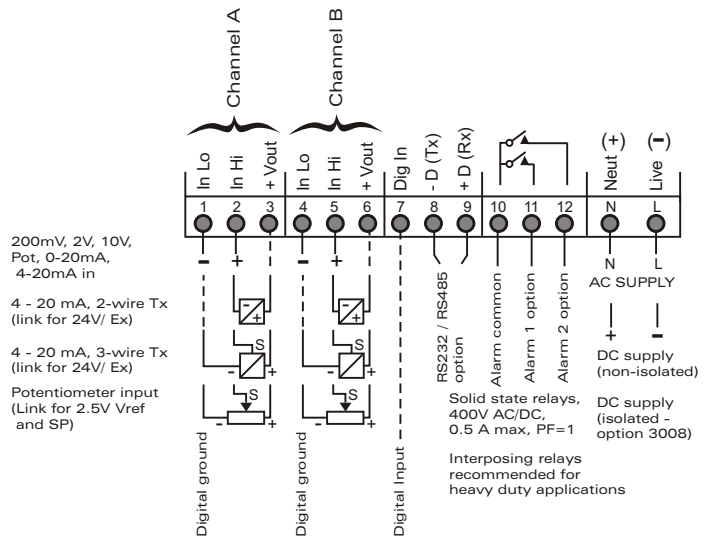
Channel A

Channel B

In Lo
In Hi
+ Vout
In Lo
In Hi
+ Vout
Dig In
- D (Tx)
+ D (Rx)

(+)
Neut
(−)
Live

1
2
3
4
5
6
7
8
9
10
11
12
N
L

200mV, 2V, 10V, Pot, 0-20mA, 4-20mA in

4 - 20 mA, 2-wire Tx (link for 24V/ Ex)

4 - 20 mA, 3-wire Tx (link for 24V/ Ex)

Potentiometer input (Link for 2.5V Vref and SP)

−
+
−
+
S
−
+
S
−
+
−
+
S
−
+
S
−
+

Digital ground
Digital ground
Digital Input
RS232 / RS485 option
Alarm common
Alarm 1 option
Alarm 2 option

N
L
AC SUPPLY

+
−
DC supply (non-isolated)

DC supply (isolated - option 3008)

Solid state relays, 400V AC/DC, 0.5 A max, PF=1

Interposing relays recommended for heavy duty applications